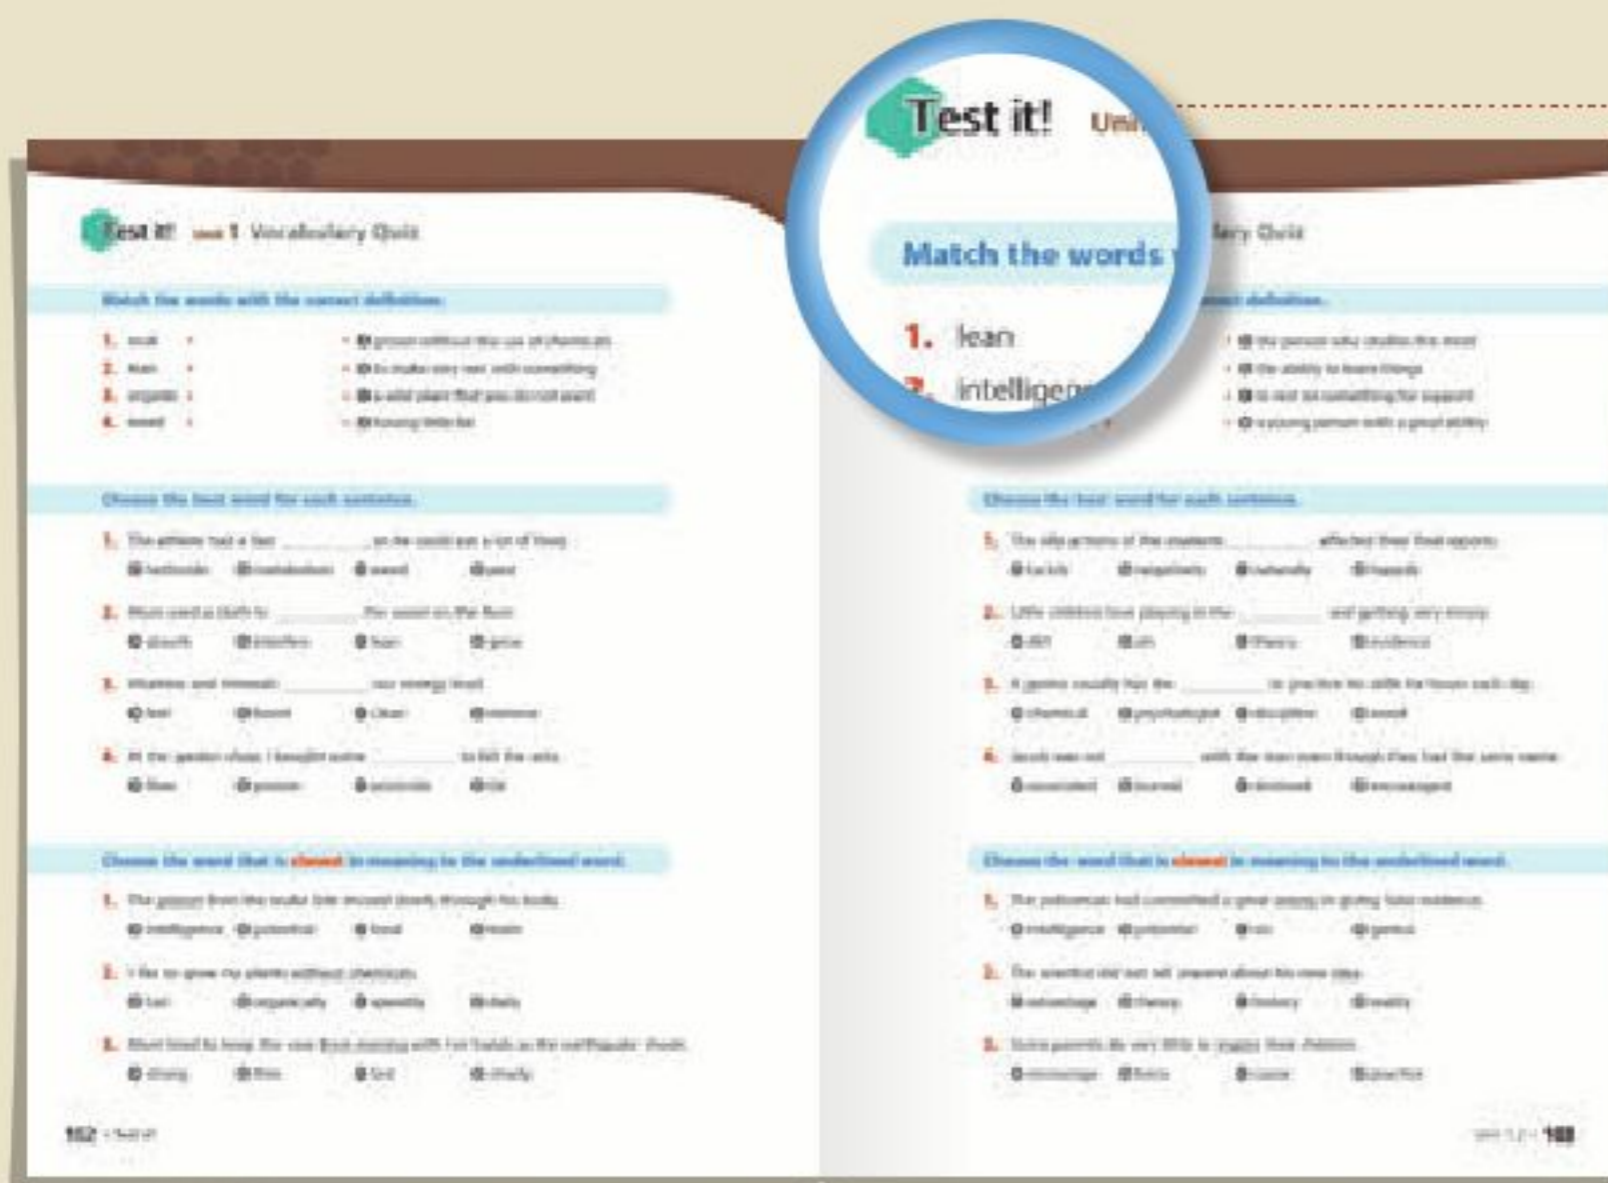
Test it! Uni

Match the words

1. lean

2. intelligen

Test it! Unit 1 Vocabulary Quiz

Match the words with the correct definition.

1. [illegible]
2. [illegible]
3. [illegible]
4. weed

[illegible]
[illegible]
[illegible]
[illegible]

Choose the best word for each sentence.

1. The athlete had a lean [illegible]
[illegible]

2. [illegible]
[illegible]

3. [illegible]
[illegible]

4. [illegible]
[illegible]

Choose the word that is closest in meaning to the underlined word.

1. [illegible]
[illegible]

2. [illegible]
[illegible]

3. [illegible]
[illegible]

152 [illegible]

ary Quiz

ect definition.

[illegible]
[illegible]
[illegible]
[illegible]

Choose the best word for each sentence.

1. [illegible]
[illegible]

2. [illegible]
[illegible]

3. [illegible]
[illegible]

4. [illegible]
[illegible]

Choose the word that is closest in meaning to the underlined word.

1. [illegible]
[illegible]

2. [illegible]
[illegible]

3. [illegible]
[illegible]

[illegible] 153